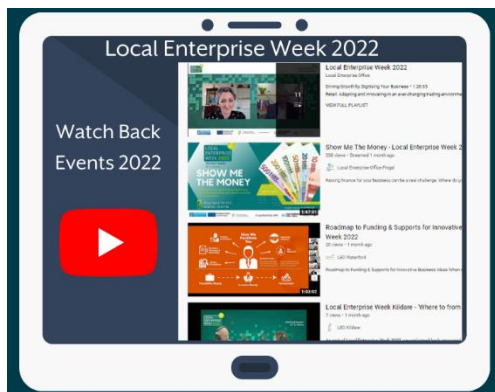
Local Enterprise Week 2022

Watch Back Events 2022

Local Enterprise Week 2022
Local Enterprise Office
Driving Growth By Digitising Your Business • 1:26:55
Retail: Adapting and Innovating in an ever changing trading environ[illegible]
VIEW FULL PLAYLIST

11

LOCAL ENTERPRISE WEEK 2022
SHOW ME THE MONEY
1:47:31

Show Me The Money - Local Enterprise Week 2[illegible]
208 views • Streamed 1 month ago
Local Enterprise Office Fingal
Raising finance for your business can be a tricky challenge. Where do y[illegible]

Show Me The Money
1:00:02

Roadmap to Funding & Supports for Innovative Week 2022
20 views • 1 month ago
LEO Waterford
Roadmap to Funding & Supports for Innovative Business Ideas When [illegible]

Local Enterprise Week Kildare - Where to from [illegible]
7 views • 1 month ago
LEO Kildare
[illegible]